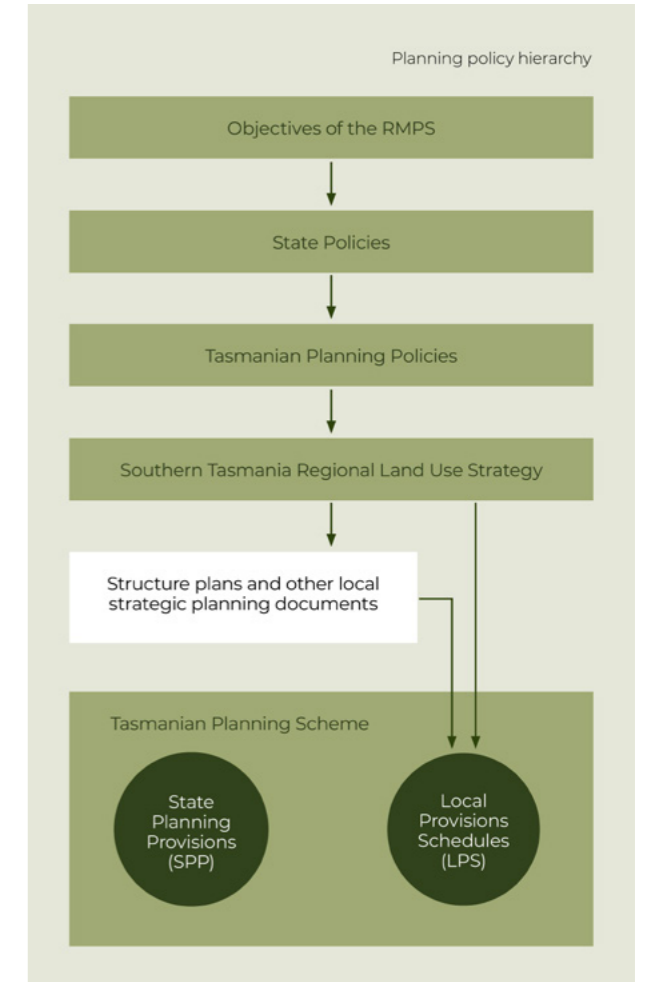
Planning policy hierarchy

Objectives of the RMPS

State Policies

Tasmanian Planning Policies

Southern Tasmania Regional Land Use Strategy

Structure plans and other local strategic planning documents

Tasmanian Planning Scheme

State Planning Provisions (SPP)

Local Provisions Schedules (LPS)